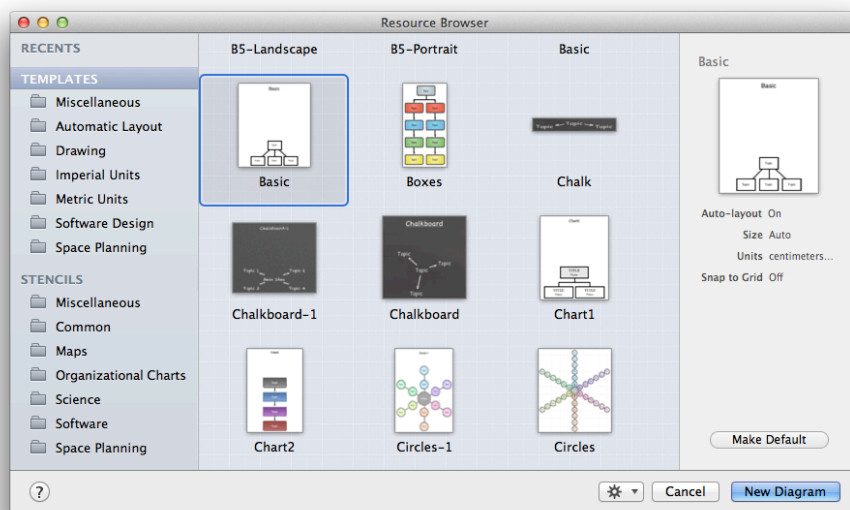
Resource Browser

RECENTS
TEMPLATES
Miscellaneous
Automatic Layout
Drawing
Imperial Units
Metric Units
Software Design
Space Planning
STENCILS
Miscellaneous
Common
Maps
Organizational Charts
Science
Software
Space Planning

B5-Landscape
B5-Portrait
Basic

Basic
Boxes
Chalk
Chalkboard-1
Chalkboard
Chart1
Chart2
Circles-1
Circles

Basic
Auto-layout On
Size Auto
Units centimeters...
Snap to Grid Off

Make Default

?
Cancel
New Diagram